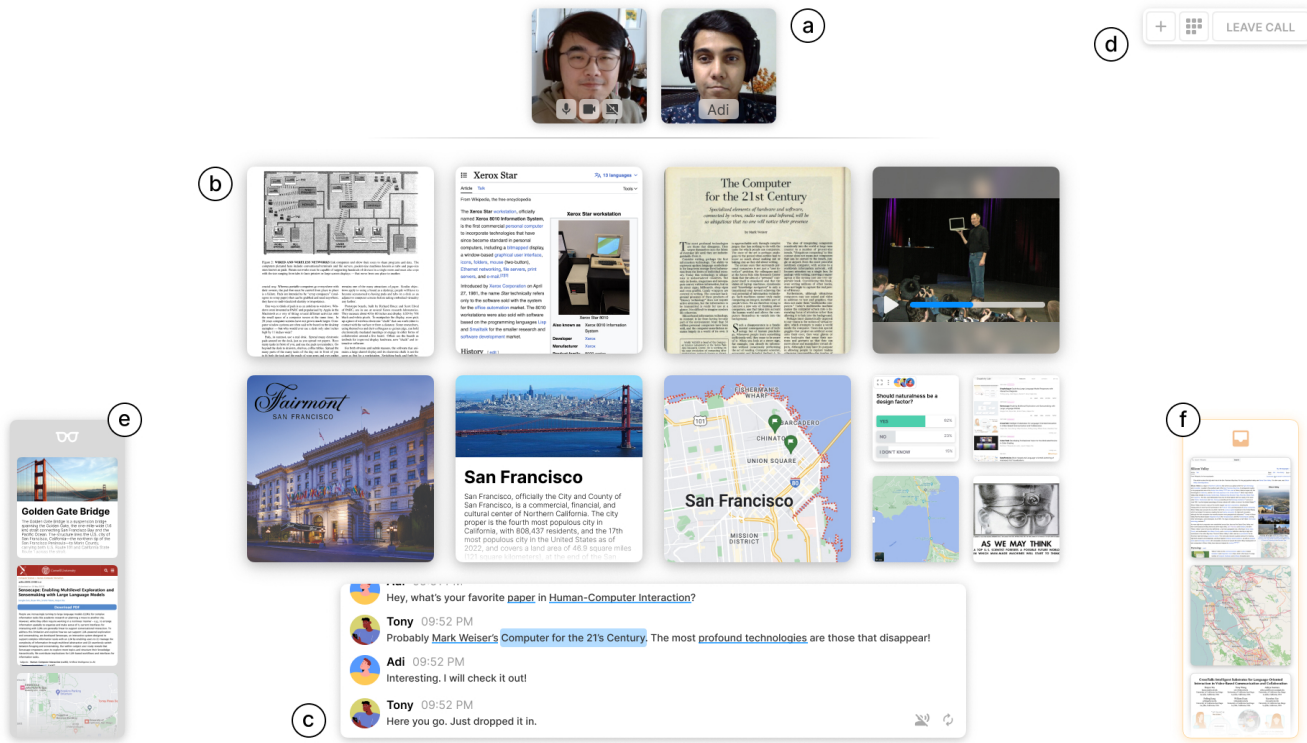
a

d

LEAVE CALL

Adi

b

Xerox Star

13 languages

Article Talk

Tools

From Wikipedia, the free encyclopedia

The Xerox Star workstation, officially named Xerox 8010 Information System, is the first commercial personal computer to incorporate technologies that have since become standard in personal computers, including a bitmapped display, a window-based graphical user interface, icons, folders, mouse (two-button), Ethernet networking, file servers, print servers, and e-mail.

Introduced by Xerox Corporation on April 27, 1981, the name Star technically refers only to the software sold with the system for the office automation market. The 8010 workstations were also sold with software based on the programming languages Lisp and Smalltalk for the smaller research and software development market.

History

Xerox Star workstation

Also known as Xerox 8010 Information System

Developer Xerox

Manufacturer Xerox

The Computer for the 21st Century

e

Golden Gate Bridge

Download PDF

Fairmont

SAN FRANCISCO

San Francisco

San Francisco, officially the City and County of San Francisco, is a commercial, financial, and cultural center of Northern California. The city proper is the fourth most populous city in California, with 808,437 residents, and the 17th most populous city in the United States as of 2022, and covers a land area of 46.9 square miles

FISHERMAN'S WHARF

CHINATOWN

UNION SQUARE

San Francisco

MISSION DISTRICT

101

Should naturalness be a design factor?

YES

NO

I DON'T KNOW

AS WE MAY THINK

f

Hey, what's your favorite paper in Human-Computer Interaction?

Tony 09:52 PM

Probably Mark Weiser's Computer for the 21's Century. The most profound technologies are those that disappear!

Adi 09:52 PM

Interesting. I will check it out!

Tony 09:52 PM

Here you go. Just dropped it in.

c